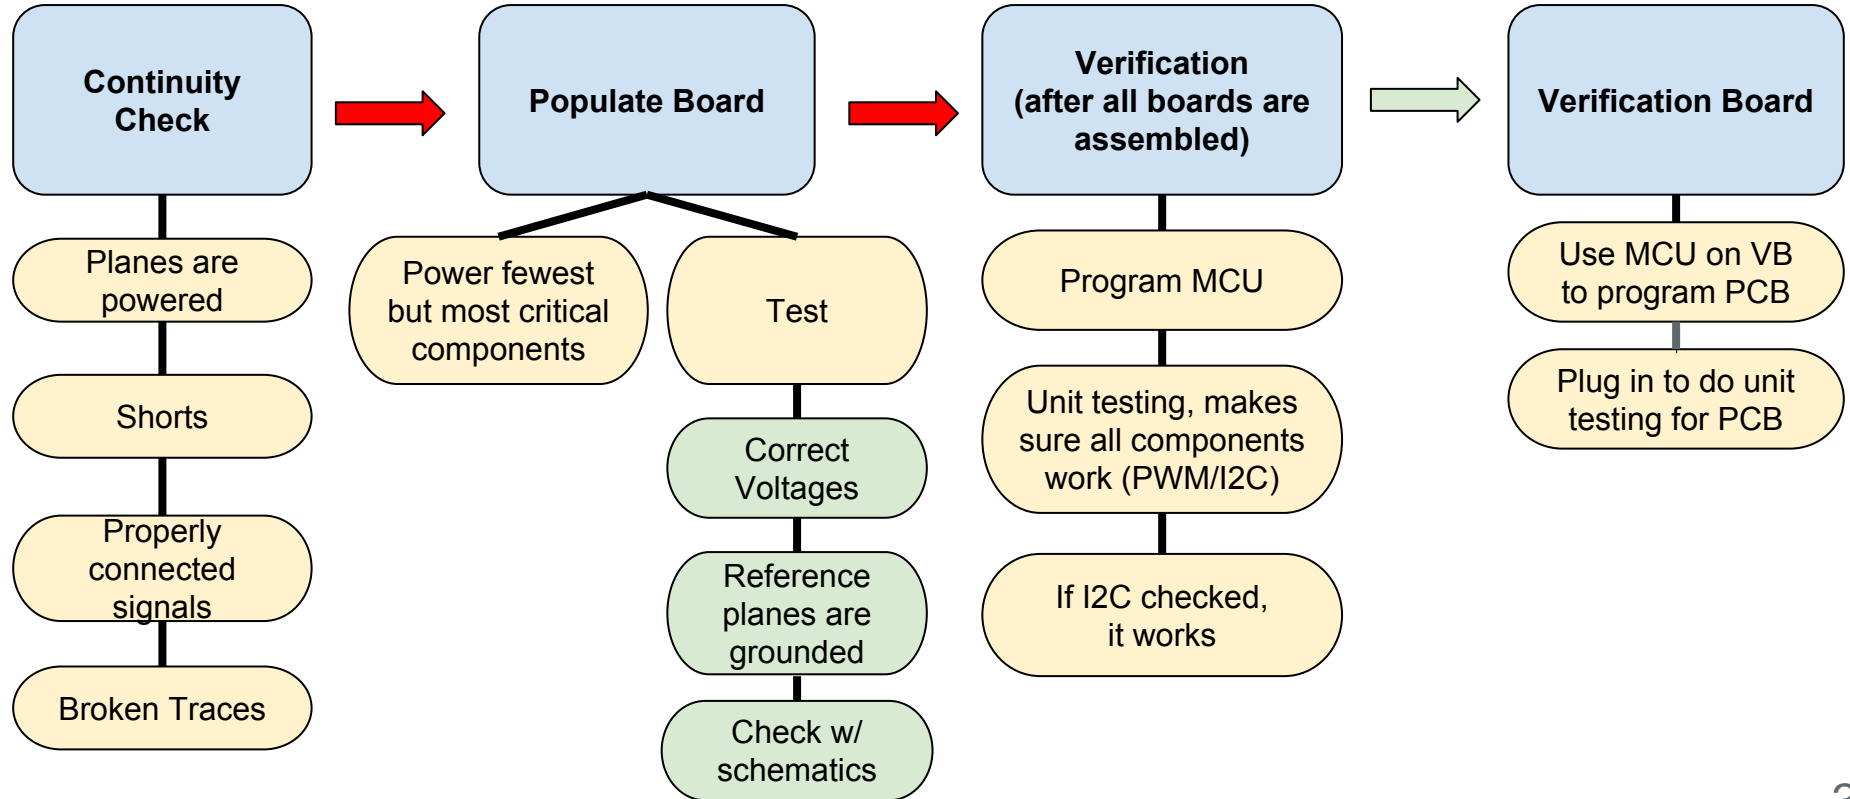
Continuity Check

Planes are powered

Shorts

Properly connected signals

Broken Traces

Populate Board

Power fewest but most critical components

Test

Correct Voltages

Reference planes are grounded

Check w/ schematics

Verification (after all boards are assembled)

Program MCU

Unit testing, makes sure all components work (PWM/I2C)

If I2C checked, it works

Verification Board

Use MCU on VB to program PCB

Plug in to do unit testing for PCB